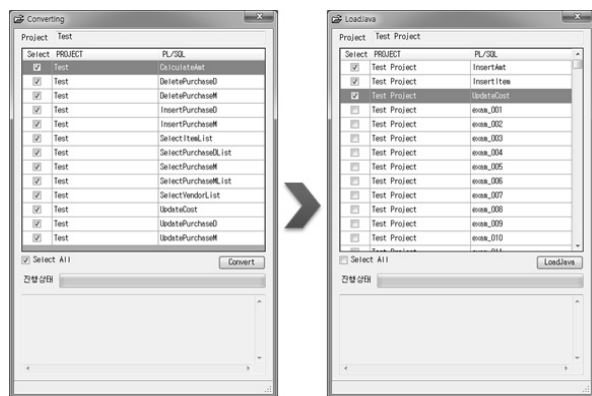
Converting

Project Test

| Select | PROJECT | PL/SQL |
|---|---|---|
| ☑ | Test | CalculateAmt |
| ☑ | Test | DeletePurchaseD |
| ☑ | Test | DeletePurchaseM |
| ☑ | Test | InsertPurchaseD |
| ☑ | Test | InsertPurchaseM |
| ☑ | Test | SelectItemList |
| ☑ | Test | SelectPurchaseDList |
| ☑ | Test | SelectPurchaseM |
| ☑ | Test | SelectPurchaseMList |
| ☑ | Test | SelectVendorList |
| ☑ | Test | UpdateCost |
| ☑ | Test | UpdatePurchaseD |
| ☑ | Test | UpdatePurchaseM |

☑ Select All

Convert

진행상태

LoadJava

Project Test Project

| Select | PROJECT | PL/SQL |
|---|---|---|
| ☑ | Test Project | InsertAmt |
| ☑ | Test Project | InsertItem |
| ☑ | Test Project | UpdateCost |
| ☐ | Test Project | exam_001 |
| ☐ | Test Project | exam_002 |
| ☐ | Test Project | exam_003 |
| ☐ | Test Project | exam_004 |
| ☐ | Test Project | exam_005 |
| ☐ | Test Project | exam_006 |
| ☐ | Test Project | exam_007 |
| ☐ | Test Project | exam_008 |
| ☐ | Test Project | exam_009 |
| ☐ | Test Project | exam_010 |
| ☐ | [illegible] | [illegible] |

☐ Select All

LoadJava

진행상태